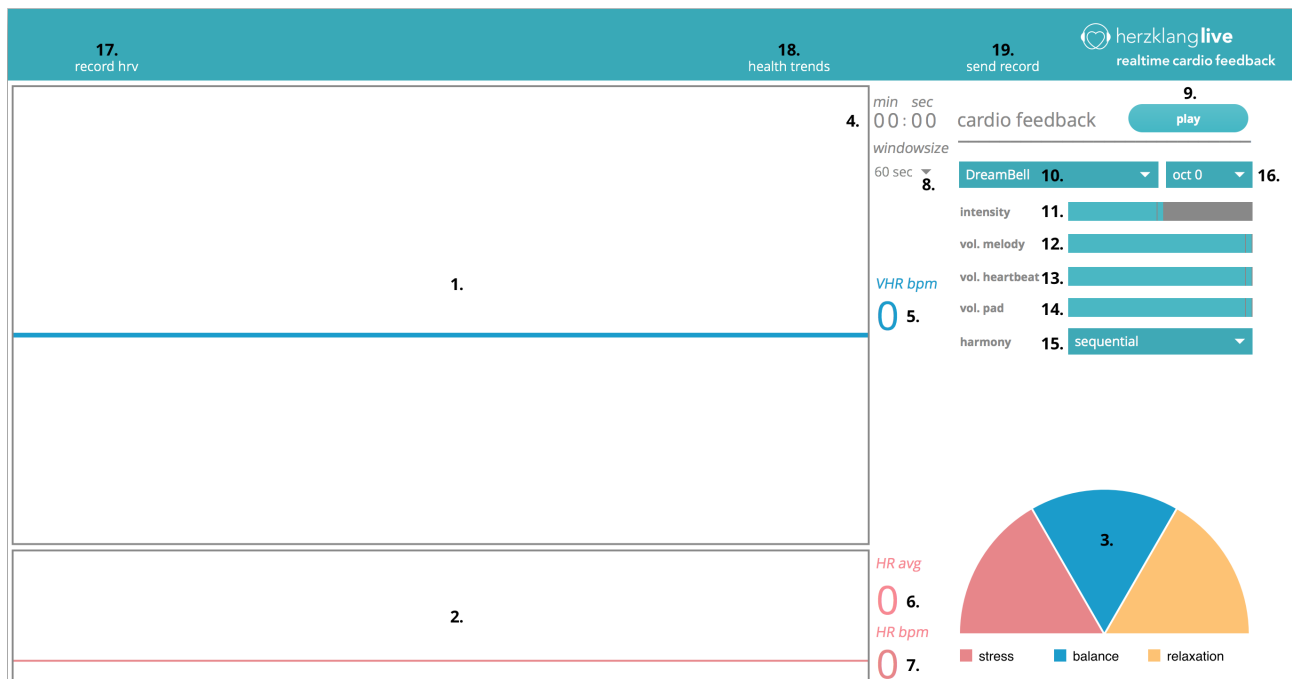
17.
record hrv

18.
health trends

19.
send record

herzklanglive
realtime cardio feedback

1.

min sec
4. 00:00
windowsize
60 sec
8.

cardio feedback

9.
play

DreamBell 10.
oct 0 16.
intensity 11.
vol. melody 12.
vol. heartbeat 13.
vol. pad 14.
harmony 15. sequential

VHR bpm
0 5.

3.

2.

HR avg
0 6.
HR bpm
0 7.

stress
balance
relaxation